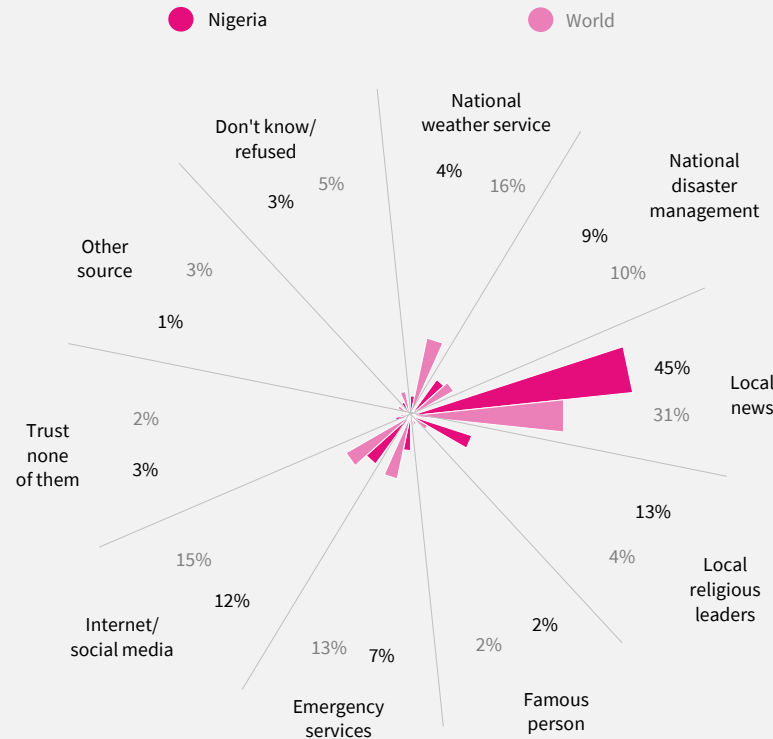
Nigeria

World

National weather service

4%

16%

National disaster management

9%

10%

Local news

45%

31%

Local religious leaders

13%

4%

Famous person

2%

2%

Emergency services

13%

7%

Internet/ social media

15%

12%

Trust none of them

2%

3%

Other source

3%

1%

Don't know/ refused

5%

3%